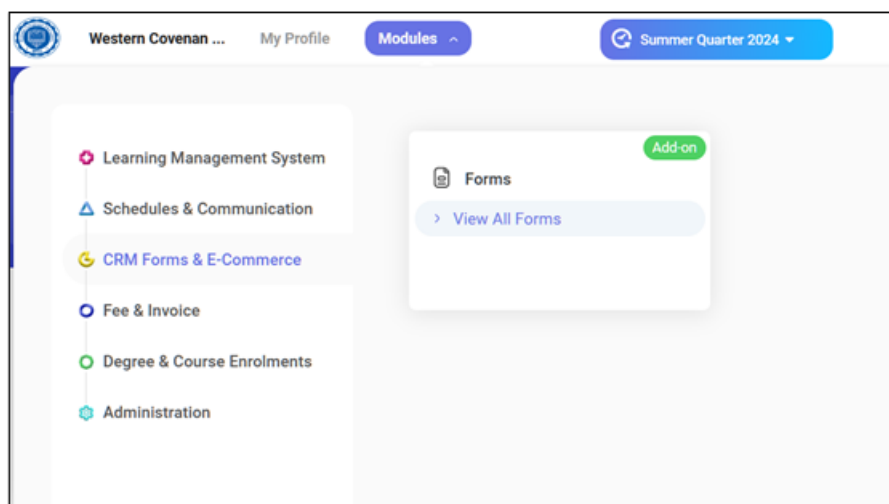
Western Covenan ... My Profile Modules

Summer Quarter 2024

Learning Management System
Schedules & Communication
CRM Forms & E-Commerce
Fee & Invoice
Degree & Course Enrolments
Administration

Add-on
Forms
View All Forms